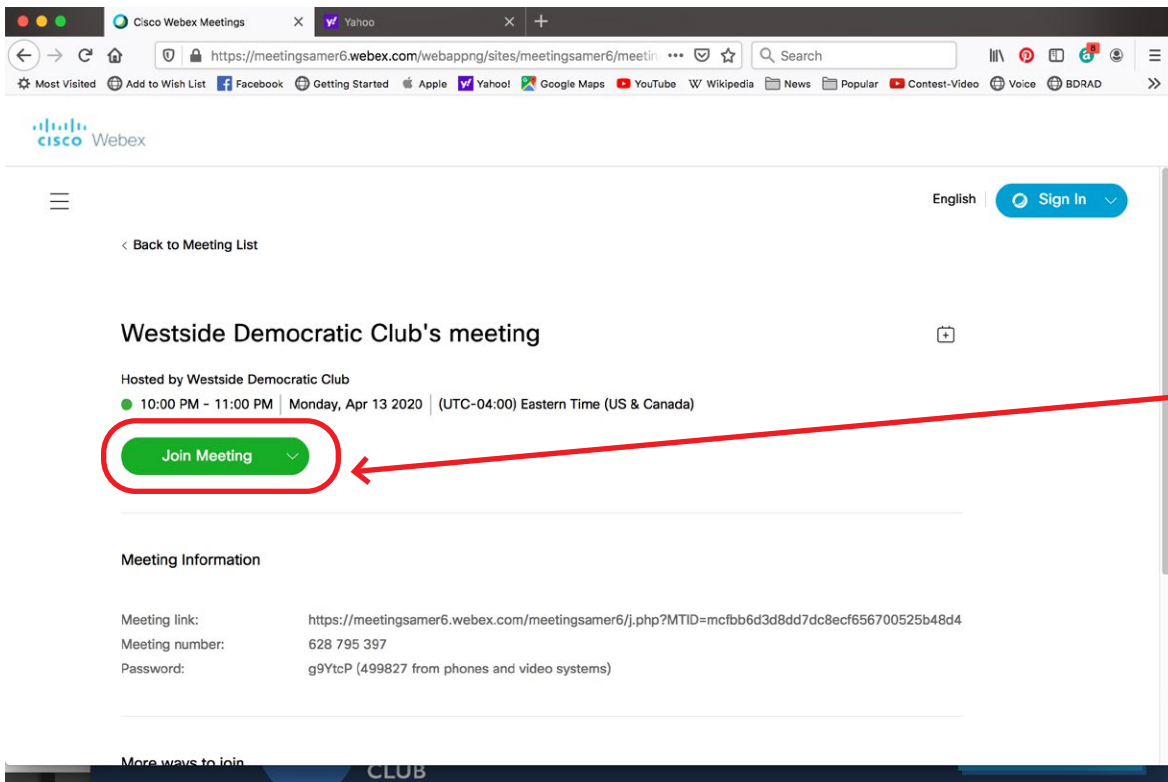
Cisco Webex Meetings
Yahoo
https://meetingsamer6.webex.com/webappng/sites/meetingsamer6/meetin ••• Search
Most Visited Add to Wish List Facebook Getting Started Apple Yahoo! Google Maps YouTube Wikipedia News Popular Contest-Video Voice BDRAD

cisco Webex

English Sign In

< Back to Meeting List

Westside Democratic Club's meeting

Hosted by Westside Democratic Club
10:00 PM - 11:00 PM | Monday, Apr 13 2020 | (UTC-04:00) Eastern Time (US & Canada)

Join Meeting

Meeting Information

Meeting link: https://meetingsamer6.webex.com/meetingsamer6/j.php?MTID=mcfbb6d3d8dd7dc8ecf656700525b48d4
Meeting number: 628 795 397
Password: g9YtcP (499827 from phones and video systems)

More ways to join

CLUB